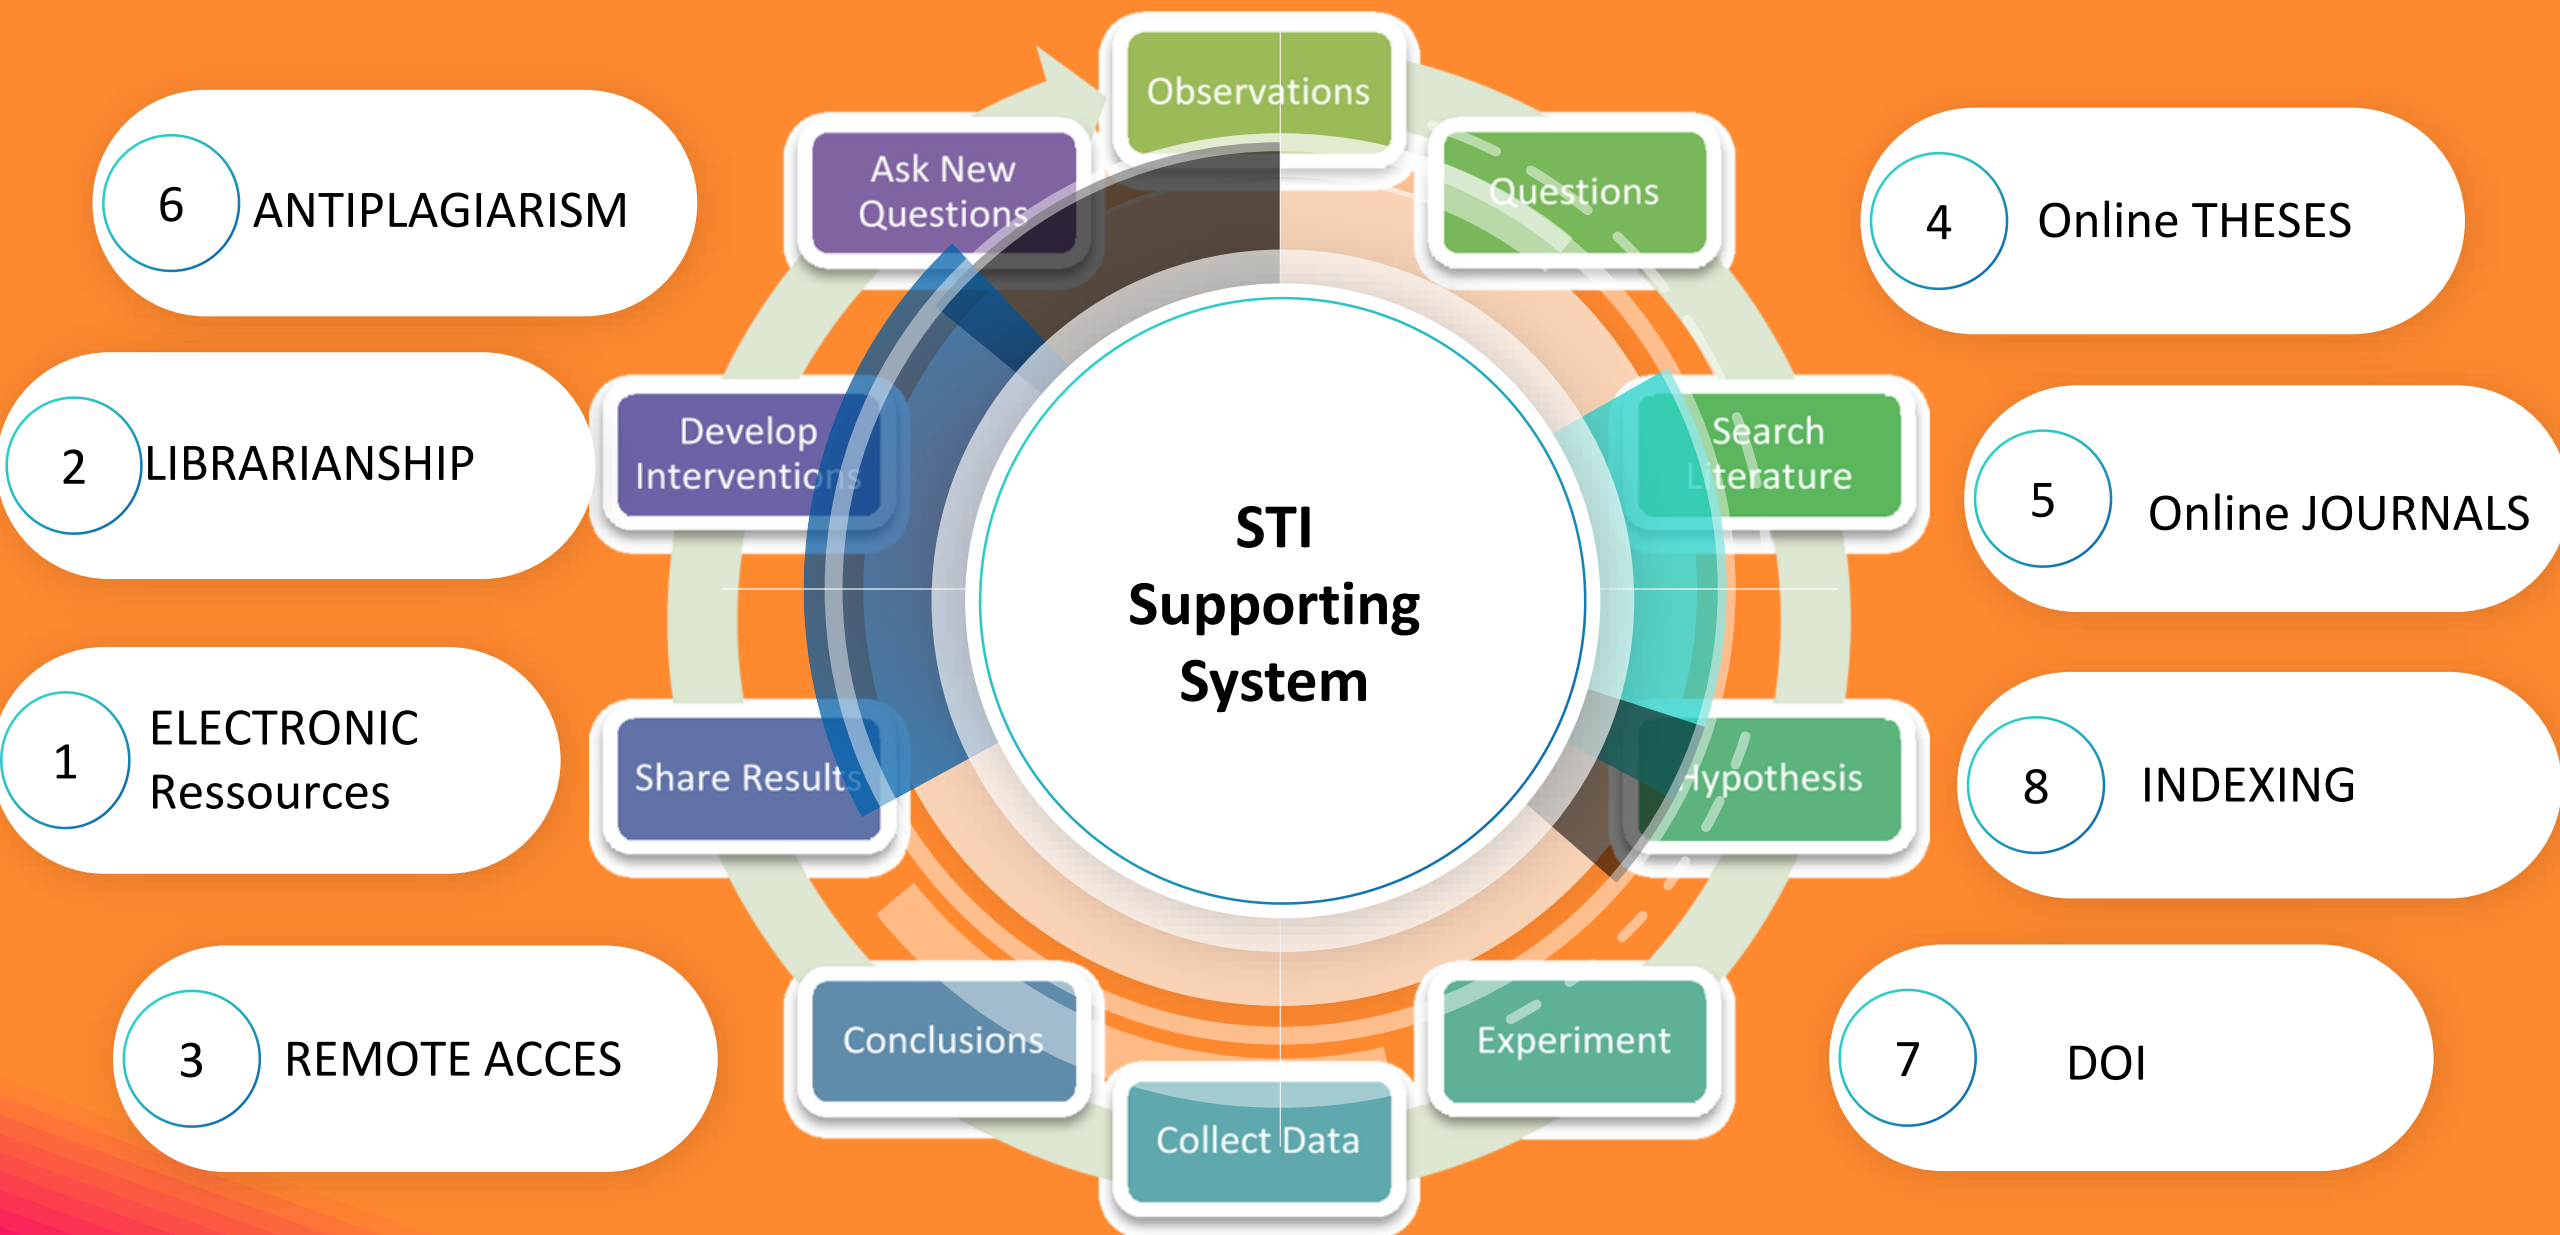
6 ANTIPLAGIARISM

2 LIBRARIANSHIP

1 ELECTRONIC Ressources

3 REMOTE ACCES

Observations

Questions

Search Literature

Hypothesis

Experiment

Collect Data

Conclusions

Share Results

Develop Interventions

Ask New Questions

STI Supporting System

4 Online THESES

5 Online JOURNALS

8 INDEXING

7 DOI